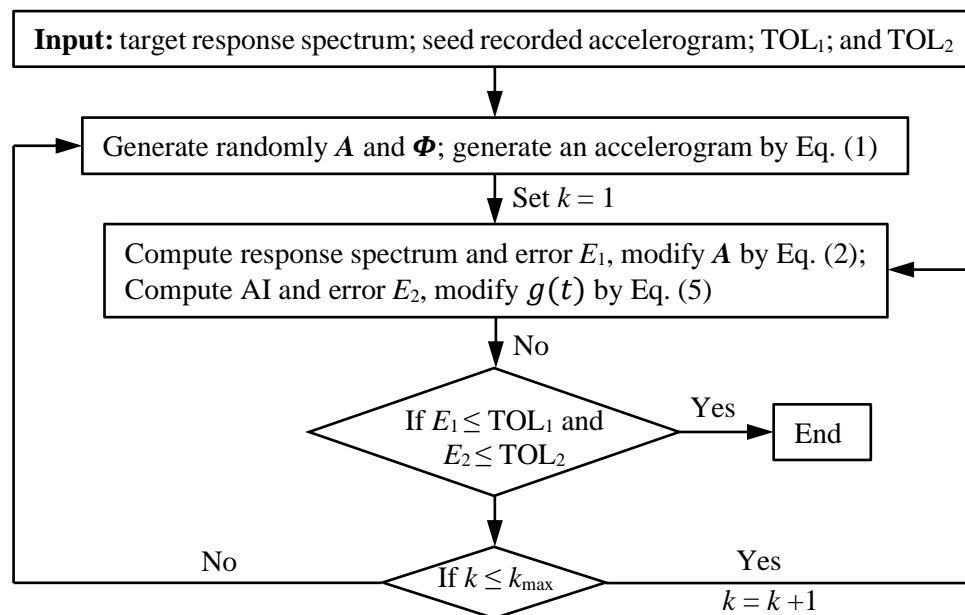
**Input:** target response spectrum; seed recorded accelerogram; $TOL_1$; and $TOL_2$

Generate randomly $\boldsymbol{A}$ and $\boldsymbol{\Phi}$; generate an accelerogram by Eq. (1)

Set $k = 1$

Compute response spectrum and error $E_1$, modify $\boldsymbol{A}$ by Eq. (2);
Compute AI and error $E_2$, modify $g(t)$ by Eq. (5)

No

If $E_1 \leq TOL_1$ and $E_2 \leq TOL_2$

Yes

End

No

If $k \leq k_{\max}$

Yes

$k = k + 1$